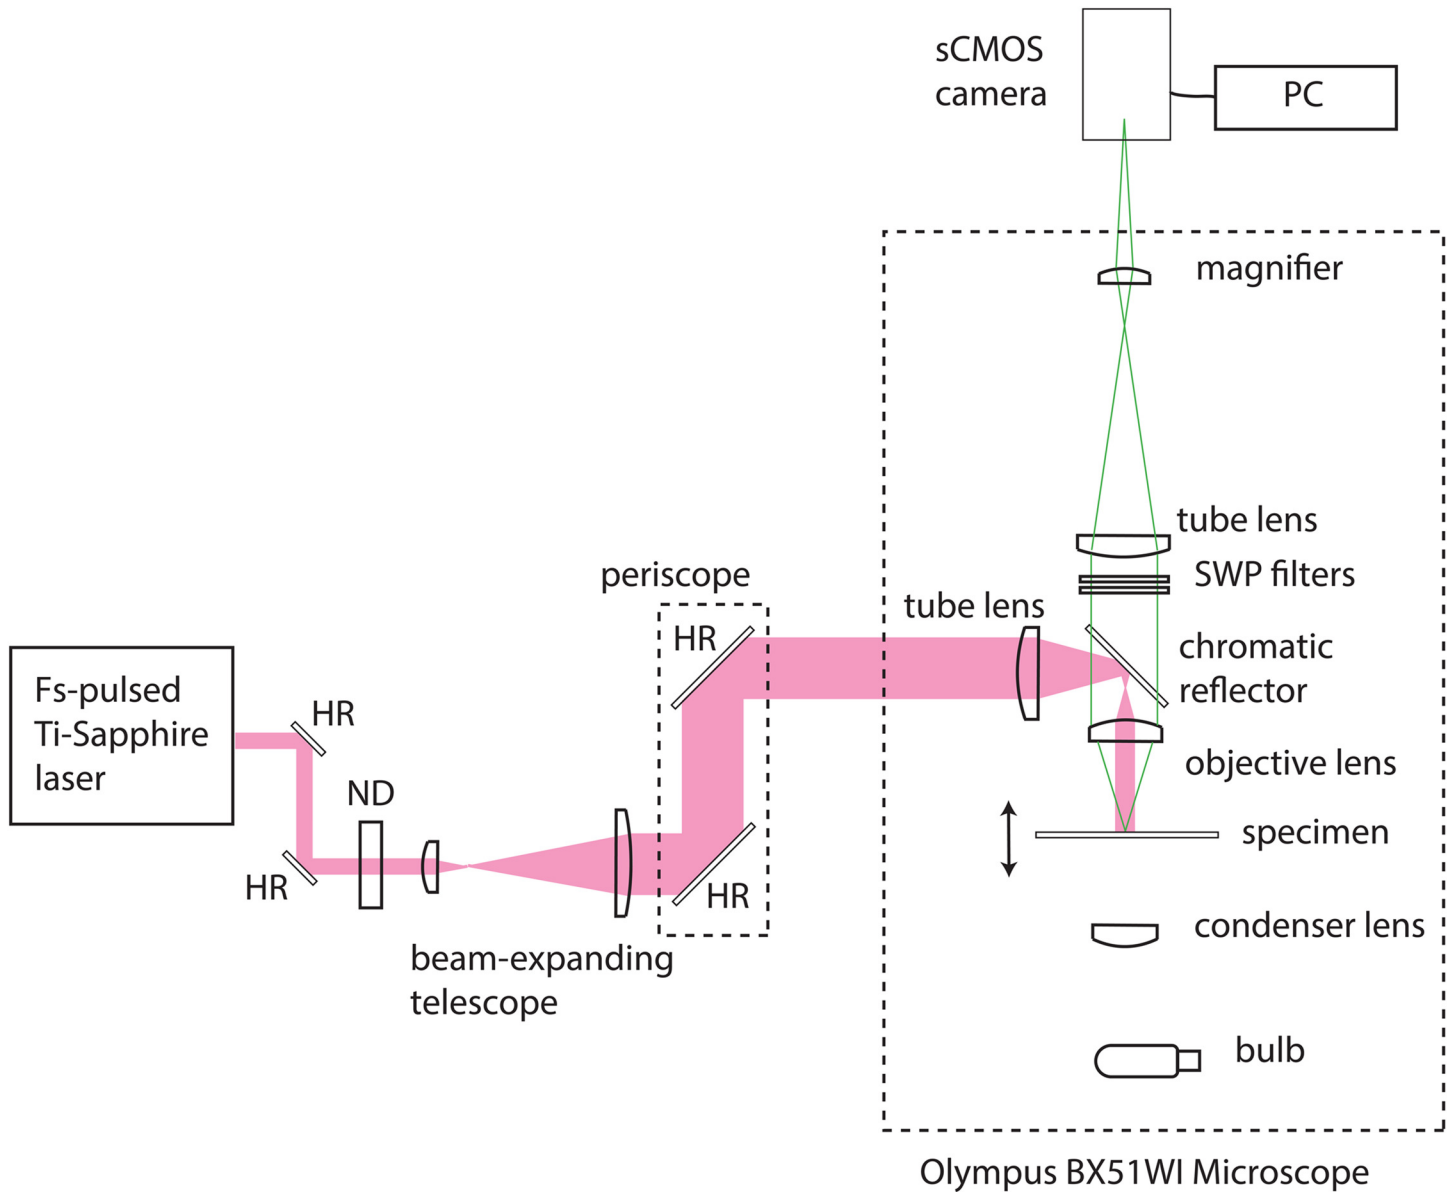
sCMOS camera

PC

magnifier

tube lens

SWP filters

periscope

tube lens

chromatic reflector

HR

Fs-pulsed Ti-Sapphire laser

HR

objective lens

ND

specimen

HR

HR

condenser lens

beam-expanding telescope

bulb

Olympus BX51WI Microscope